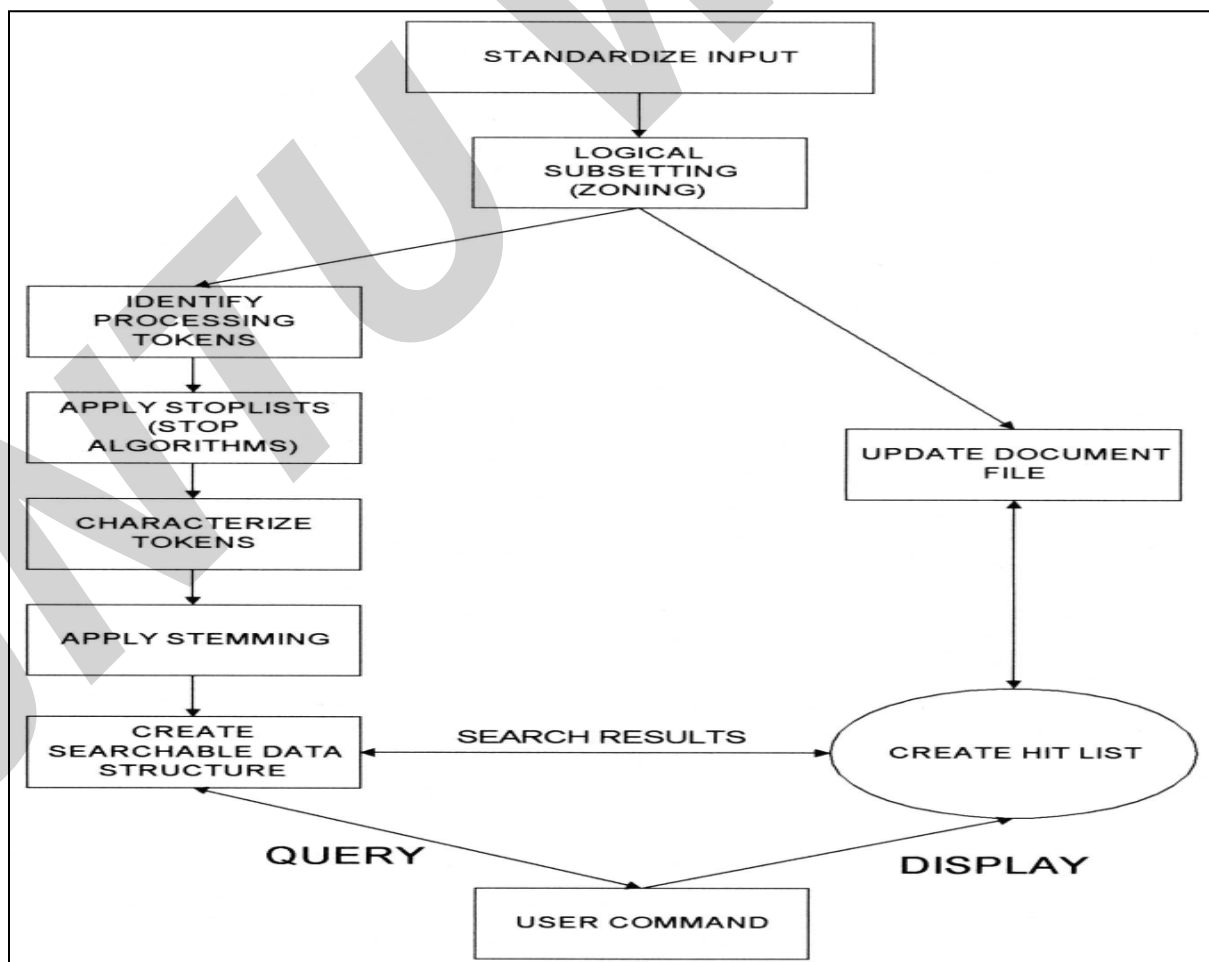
STANDARDIZE INPUT

LOGICAL SUBSETTING (ZONING)

IDENTIFY PROCESSING TOKENS

APPLY STOPLISTS (STOP ALGORITHMS)

CHARACTERIZE TOKENS

APPLY STEMMING

CREATE SEARCHABLE DATA STRUCTURE

UPDATE DOCUMENT FILE

SEARCH RESULTS

CREATE HIT LIST

QUERY

DISPLAY

USER COMMAND